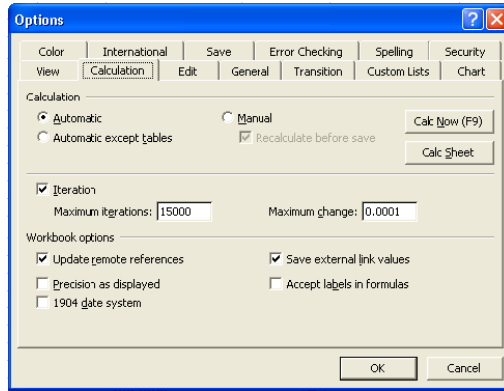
Options

Color | International | Save | Error Checking | Spelling | Security
View | Calculation | Edit | General | Transition | Custom Lists | Chart

Calculation
Automatic
Automatic except tables
Manual
Recalculate before save
Calc Now (F9)
Calc Sheet

Iteration
Maximum iterations: 15000
Maximum change: 0.0001

Workbook options
Update remote references
Precision as displayed
1904 date system
Save external link values
Accept labels in formulas

OK
Cancel